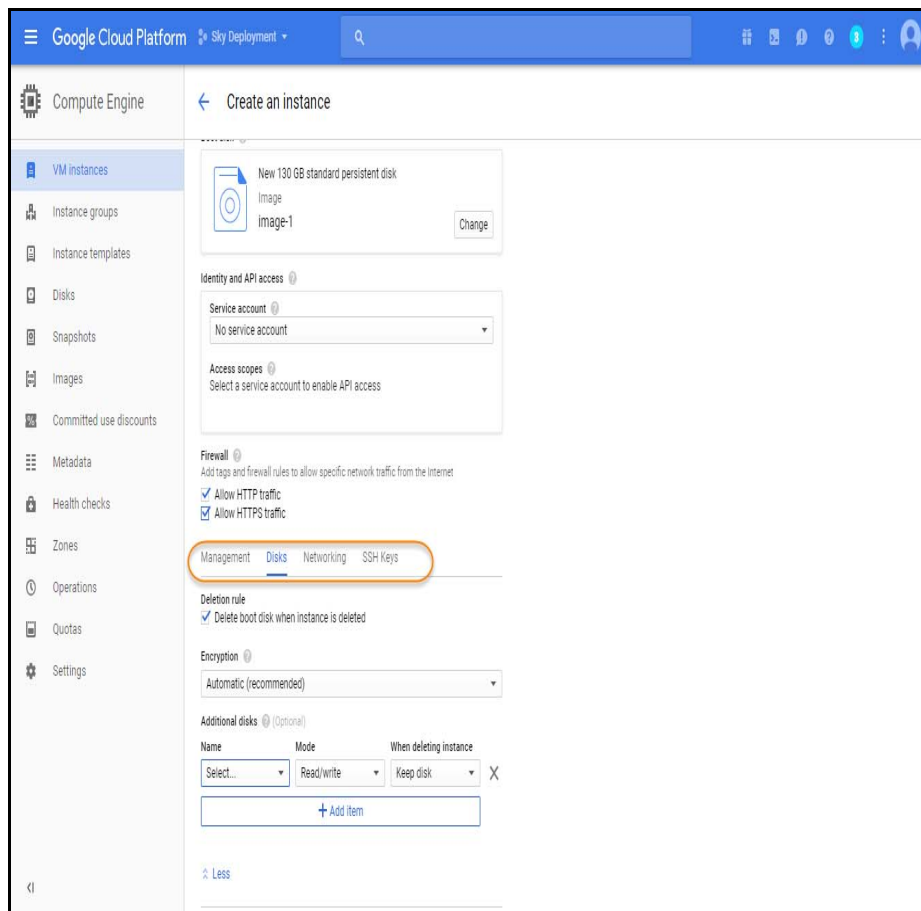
Google Cloud Platform  Sky Deployment

Compute Engine

Create an instance

VM instances
Instance groups
Instance templates
Disks
Snapshots
Images
Committed use discounts
Metadata
Health checks
Zones
Operations
Quotas
Settings

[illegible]

New 130 GB standard persistent disk
Image
image-1
Change

Identity and API access

Service account
No service account

Access scopes
Select a service account to enable API access

Firewall
Add tags and firewall rules to allow specific network traffic from the Internet
Allow HTTP traffic
Allow HTTPS traffic

Management  Disks  Networking  SSH Keys

Deletion rule
Delete boot disk when instance is deleted

Encryption
Automatic (recommended)

Additional disks (Optional)

| Name | Mode | When deleting instance |
|---|---|---|
| Select... | Read/write | Keep disk |

X

+ Add item

Less